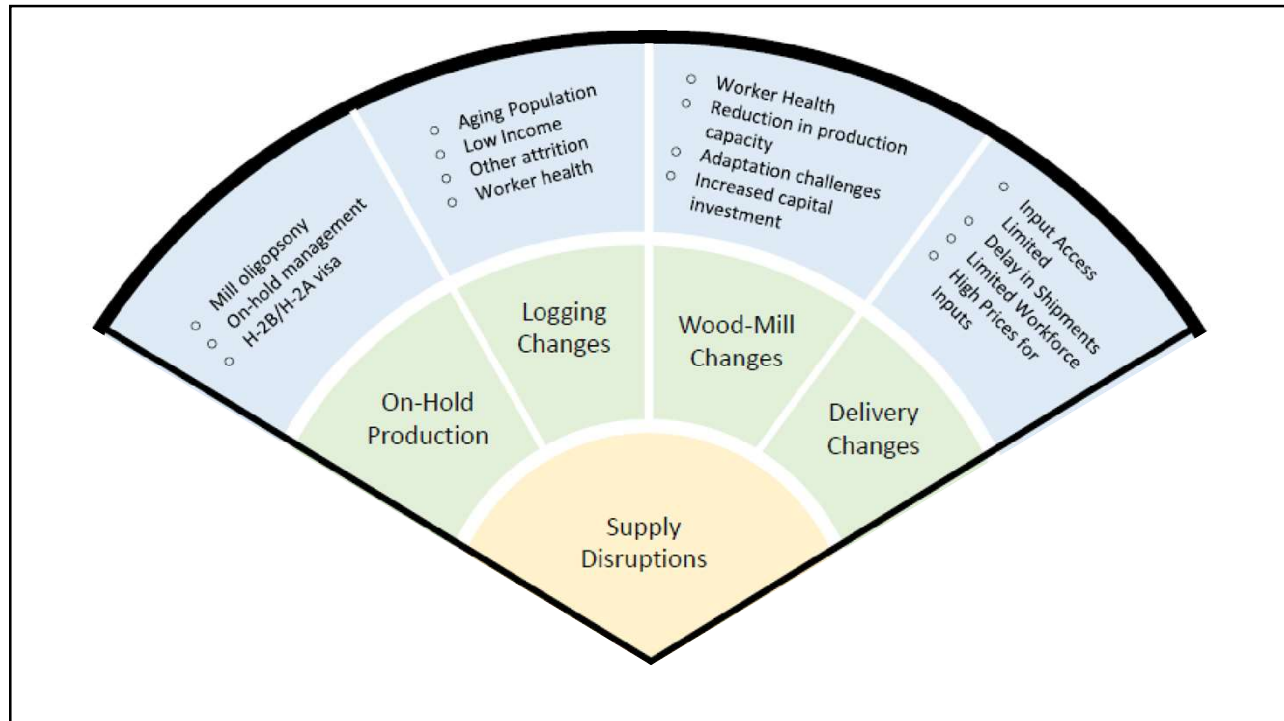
Mill oligopsony
On-hold management
H-2B/H-2A visa

Aging Population
Low Income
Other attrition
Worker health

Worker Health
Reduction in production capacity
Adaptation challenges
Increased capital investment

Input Access Limited
Delay in Shipments
Limited Workforce
High Prices for Inputs

On-Hold Production

Logging Changes

Wood-Mill Changes

Delivery Changes

Supply Disruptions